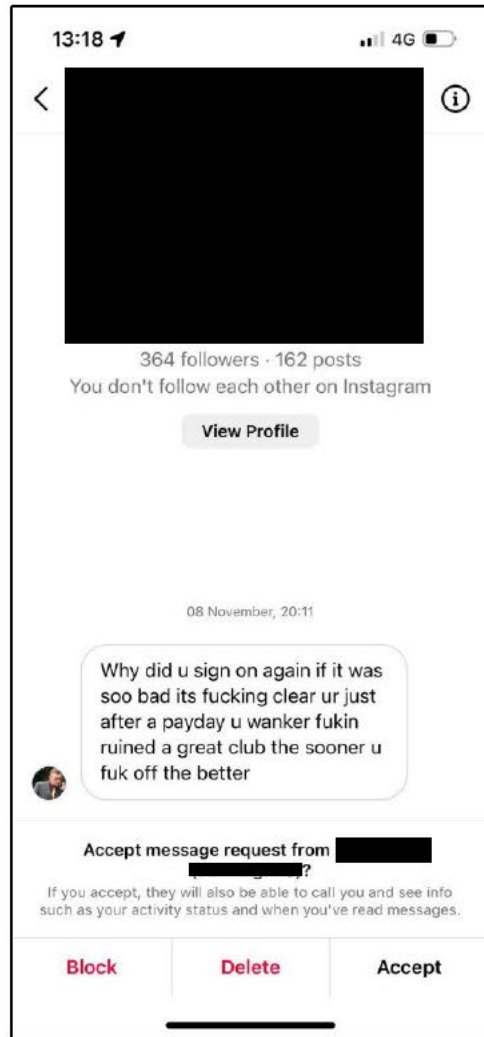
13:18

4G

364 followers · 162 posts
You don't follow each other on Instagram

View Profile

08 November, 20:11

Why did u sign on again if it was soo bad its fucking clear ur just after a payday u wanker fukin ruined a great club the sooner u fuk off the better

Accept message request from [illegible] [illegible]?
If you accept, they will also be able to call you and see info such as your activity status and when you've read messages.

Block
Delete
Accept